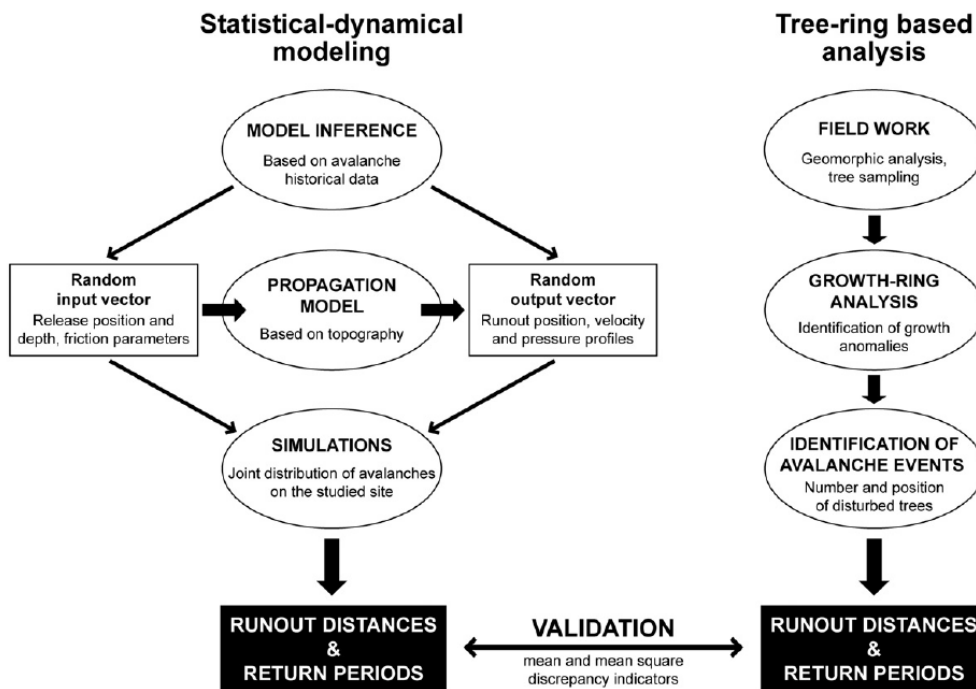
Statistical-dynamical modeling

MODEL INFERENCE
Based on avalanche historical data

Random input vector
Release position and depth, friction parameters

PROPAGATION MODEL
Based on topography

Random output vector
Runout position, velocity and pressure profiles

SIMULATIONS
Joint distribution of avalanches on the studied site

RUNOUT DISTANCES & RETURN PERIODS

VALIDATION
mean and mean square discrepancy indicators

Tree-ring based analysis

FIELD WORK
Geomorphic analysis, tree sampling

GROWTH-RING ANALYSIS
Identification of growth anomalies

IDENTIFICATION OF AVALANCHE EVENTS
Number and position of disturbed trees

RUNOUT DISTANCES & RETURN PERIODS